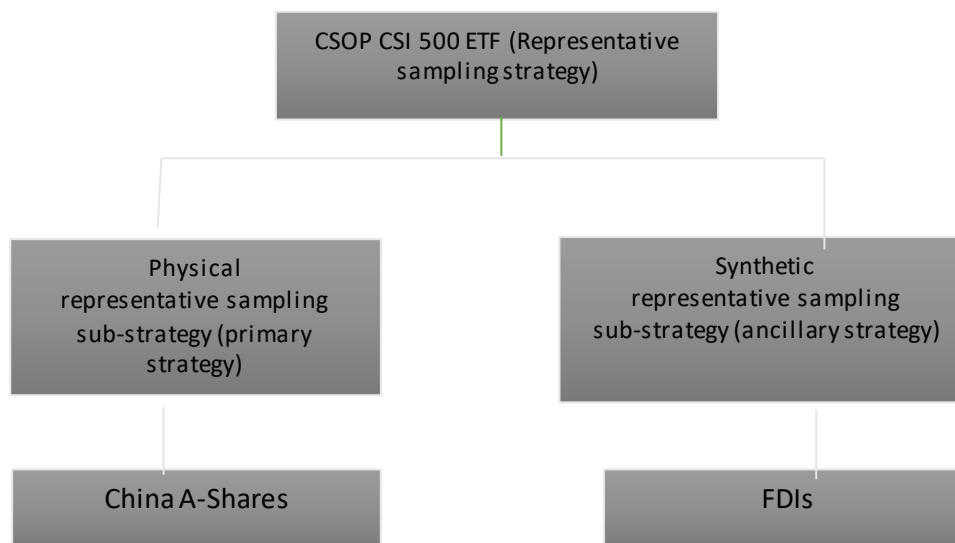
CSOP CSI 500 ETF (Representative sampling strategy)

Physical representative sampling sub-strategy (primary strategy)

Synthetic representative sampling sub-strategy (ancillary strategy)

China A-Shares

FDIs